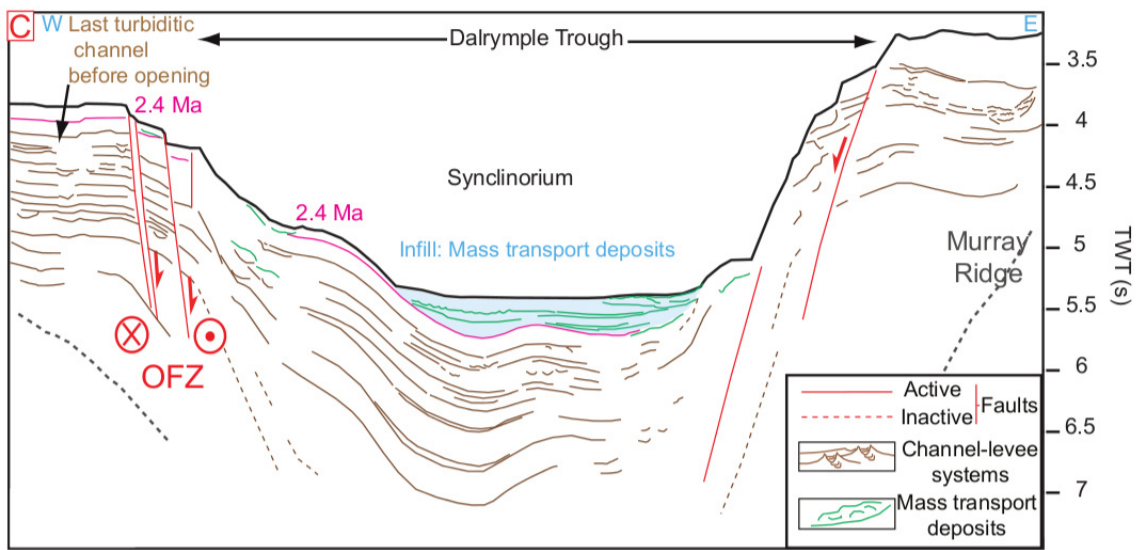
C W Last turbiditic channel before opening

Dalrymple Trough

E

2.4 Ma

Synclinorium

2.4 Ma

Infill: Mass transport deposits

Murray Ridge

OFZ

3.5
4
4.5
5
5.5
6
6.5
7

TWT (s)

Active
Inactive
Faults

Channel-levee systems

Mass transport deposits